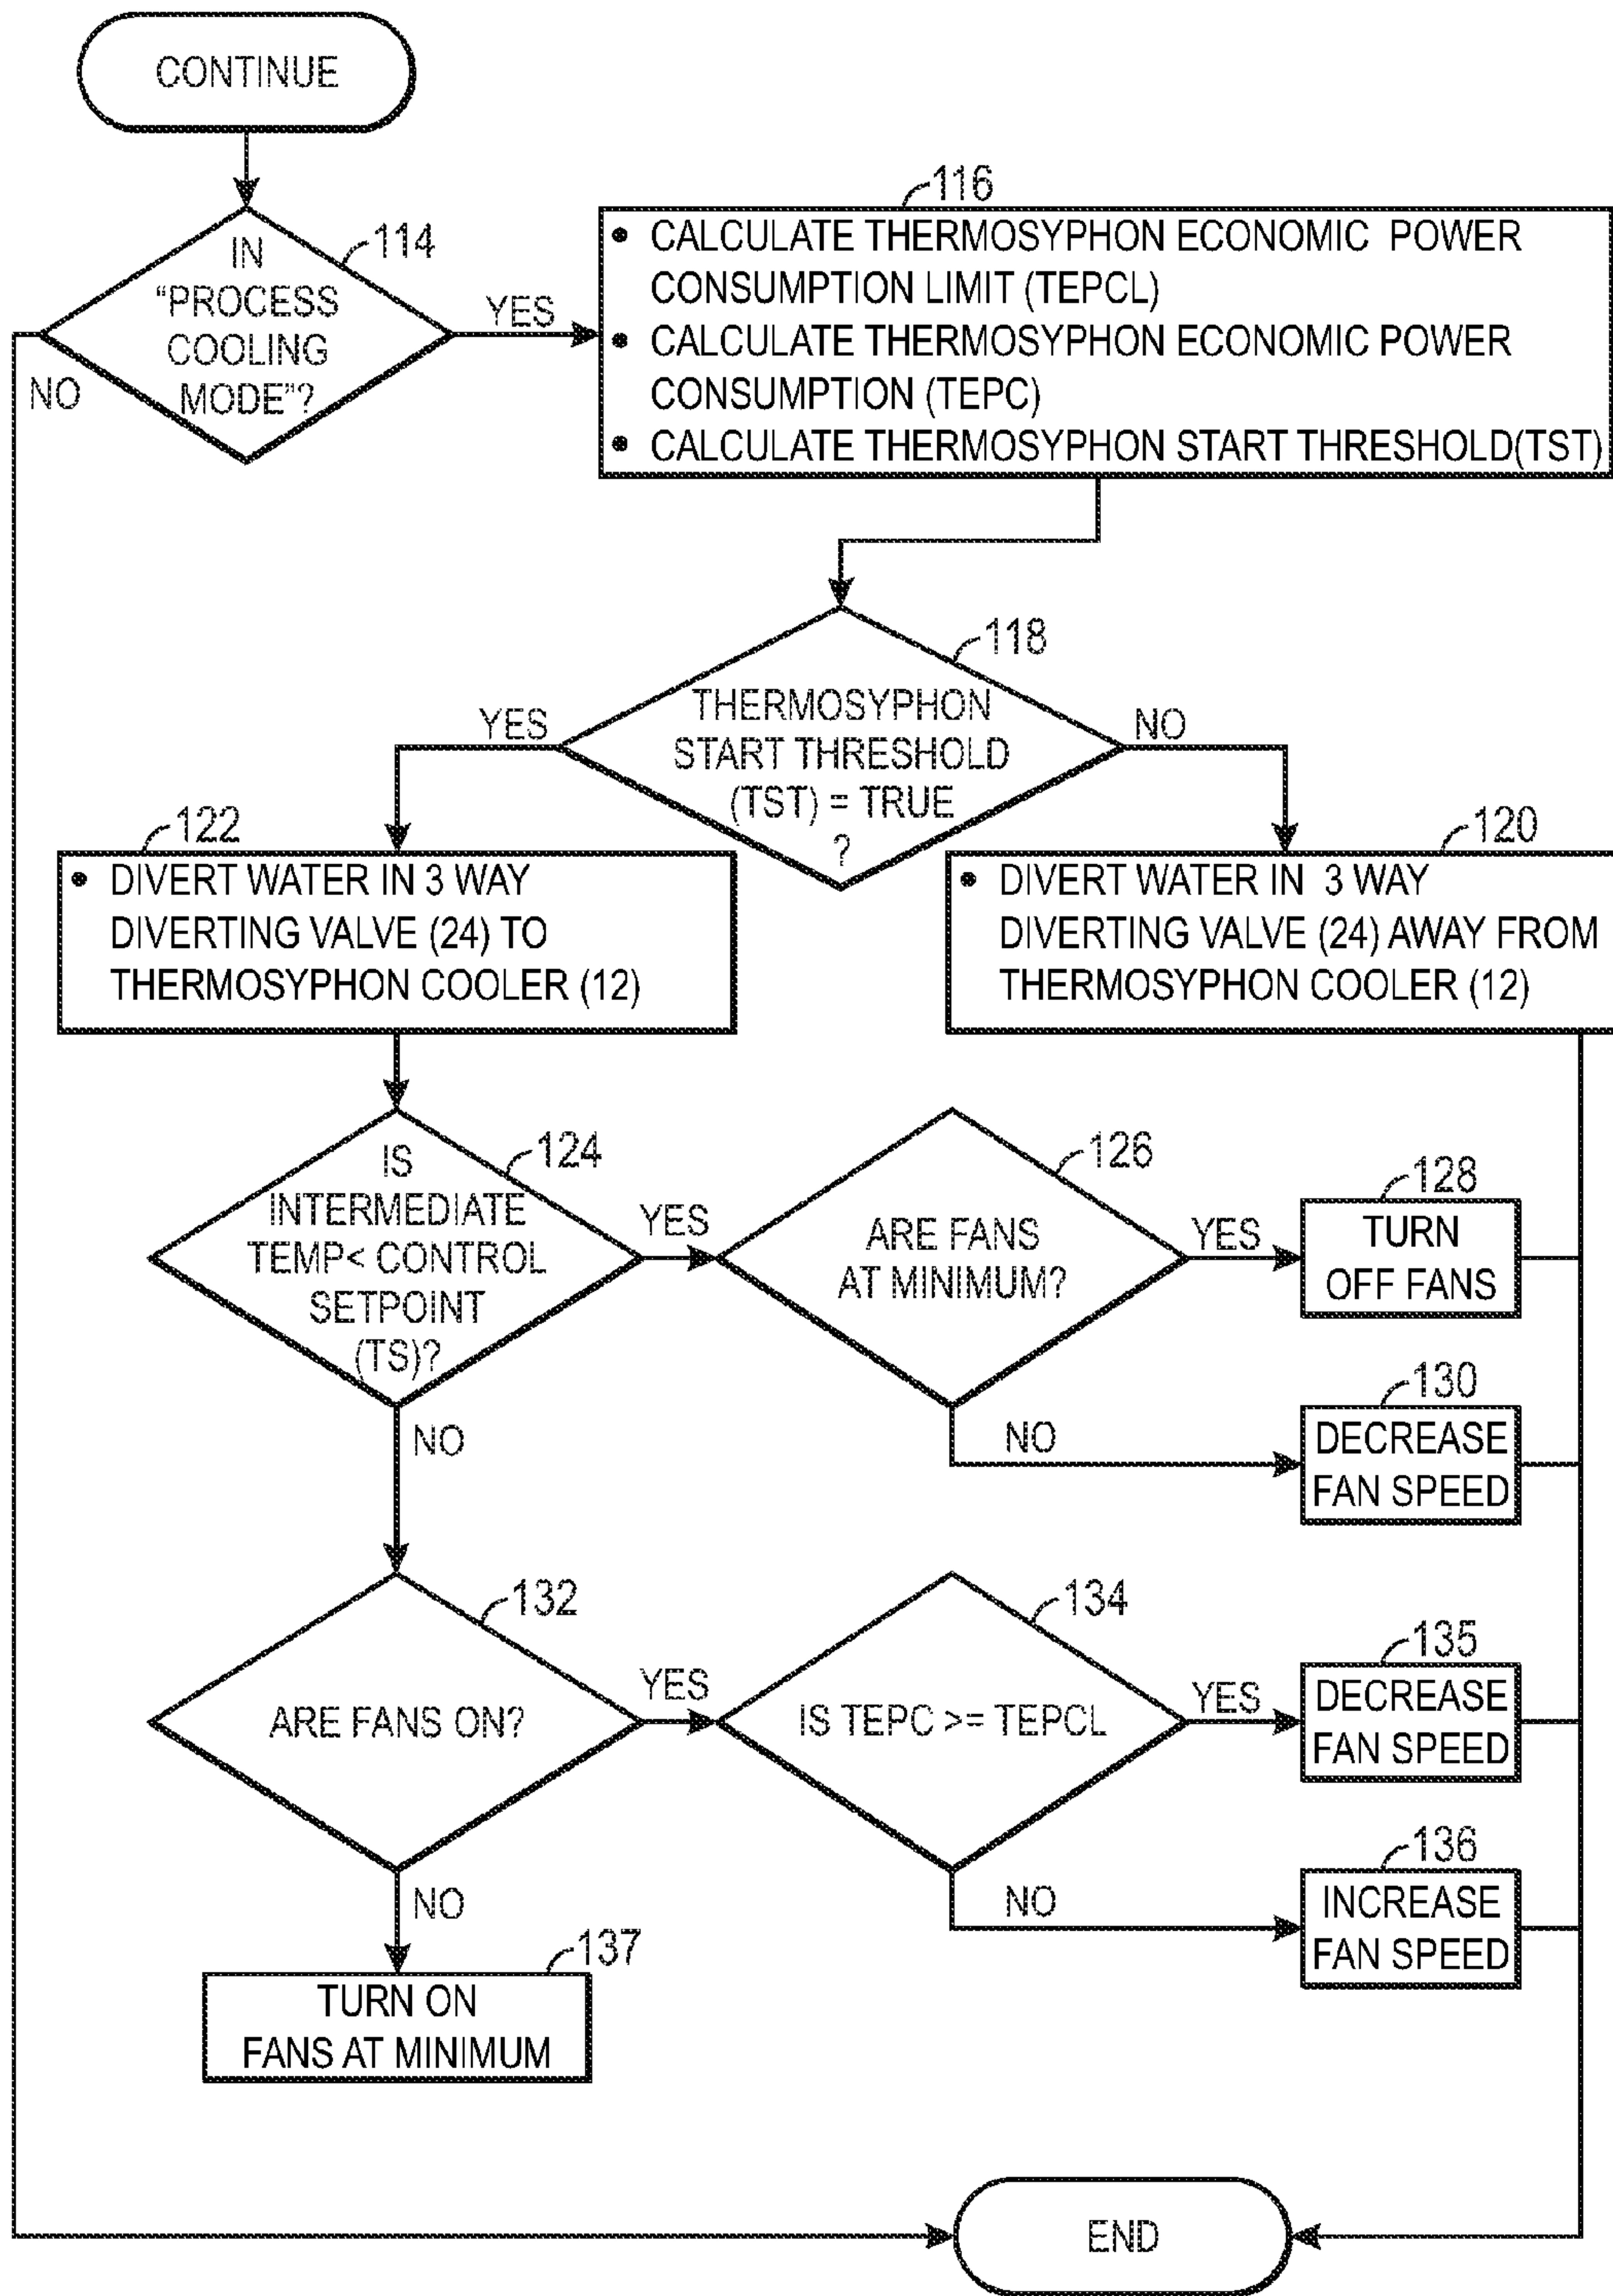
CONTINUE

IN "PROCESS COOLING MODE"?

114

YES

NO

116

• CALCULATE THERMOSYPHON ECONOMIC POWER CONSUMPTION LIMIT (TEPCL)
• CALCULATE THERMOSYPHON ECONOMIC POWER CONSUMPTION (TEPC)
• CALCULATE THERMOSYPHON START THRESHOLD(TST)

118

THERMOSYPHON START THRESHOLD (TST) = TRUE ?

YES

NO

122

• DIVERT WATER IN 3 WAY DIVERTING VALVE (24) TO THERMOSYPHON COOLER (12)

120

• DIVERT WATER IN 3 WAY DIVERTING VALVE (24) AWAY FROM THERMOSYPHON COOLER (12)

IS INTERMEDIATE TEMP< CONTROL SETPOINT (TS)?

124

YES

ARE FANS AT MINIMUM?

126

YES

128

TURN OFF FANS

NO

130

DECREASE FAN SPEED

NO

132

ARE FANS ON?

YES

134

IS TEPC >= TEPCL

YES

135

DECREASE FAN SPEED

NO

136

INCREASE FAN SPEED

NO

137

TURN ON FANS AT MINIMUM

END